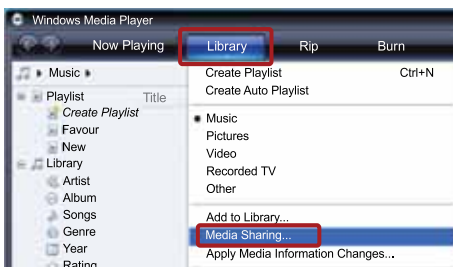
Windows Media Player

Now Playing
Library
Rip
Burn

Music ▸

Playlist
Title
Create Playlist
Favour
New
Library
Artist
Album
Songs
Genre
Year
Rating

Create Playlist
Ctrl+N
Create Auto Playlist
Music
Pictures
Video
Recorded TV
Other
Add to Library...
Media Sharing...
Apply Media Information Changes...